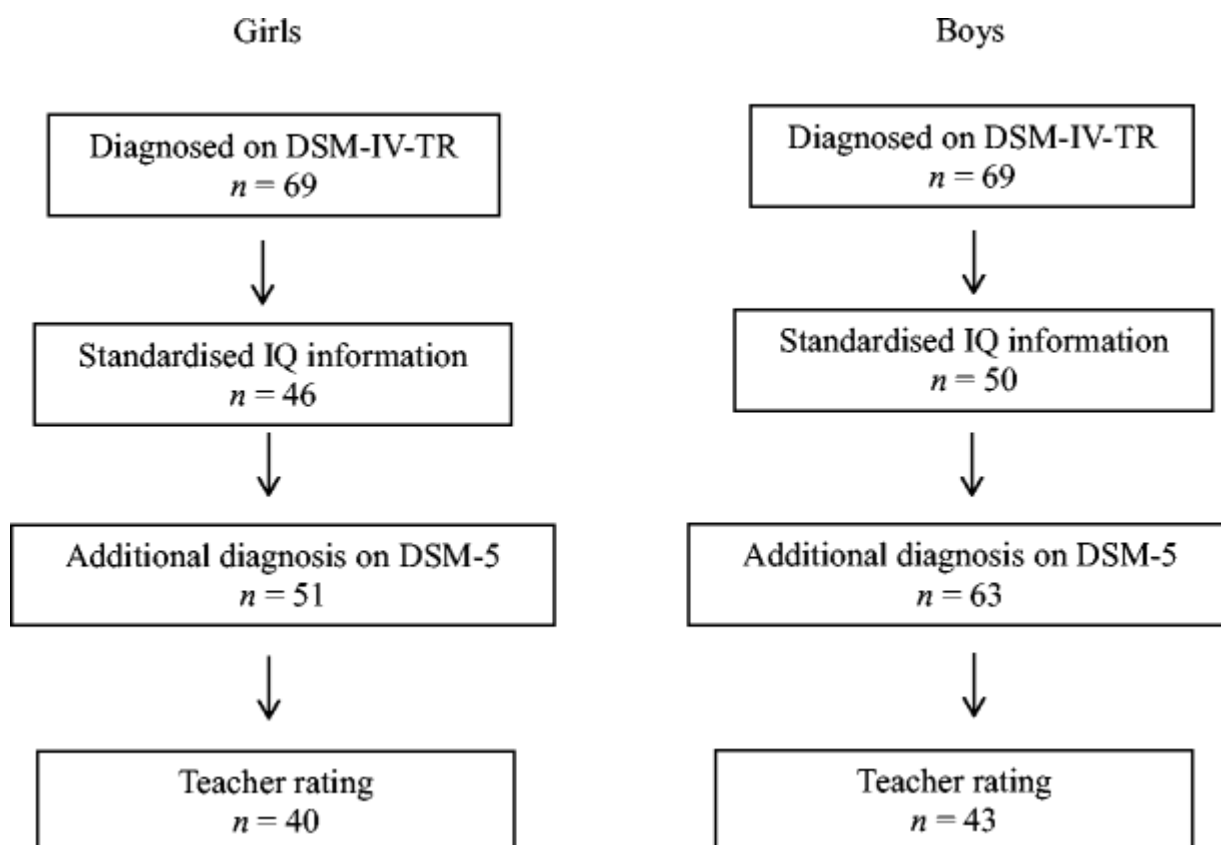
Girls

Diagnosed on DSM-IV-TR
$n = 69$

Standardised IQ information
$n = 46$

Additional diagnosis on DSM-5
$n = 51$

Teacher rating
$n = 40$

Boys

Diagnosed on DSM-IV-TR
$n = 69$

Standardised IQ information
$n = 50$

Additional diagnosis on DSM-5
$n = 63$

Teacher rating
$n = 43$